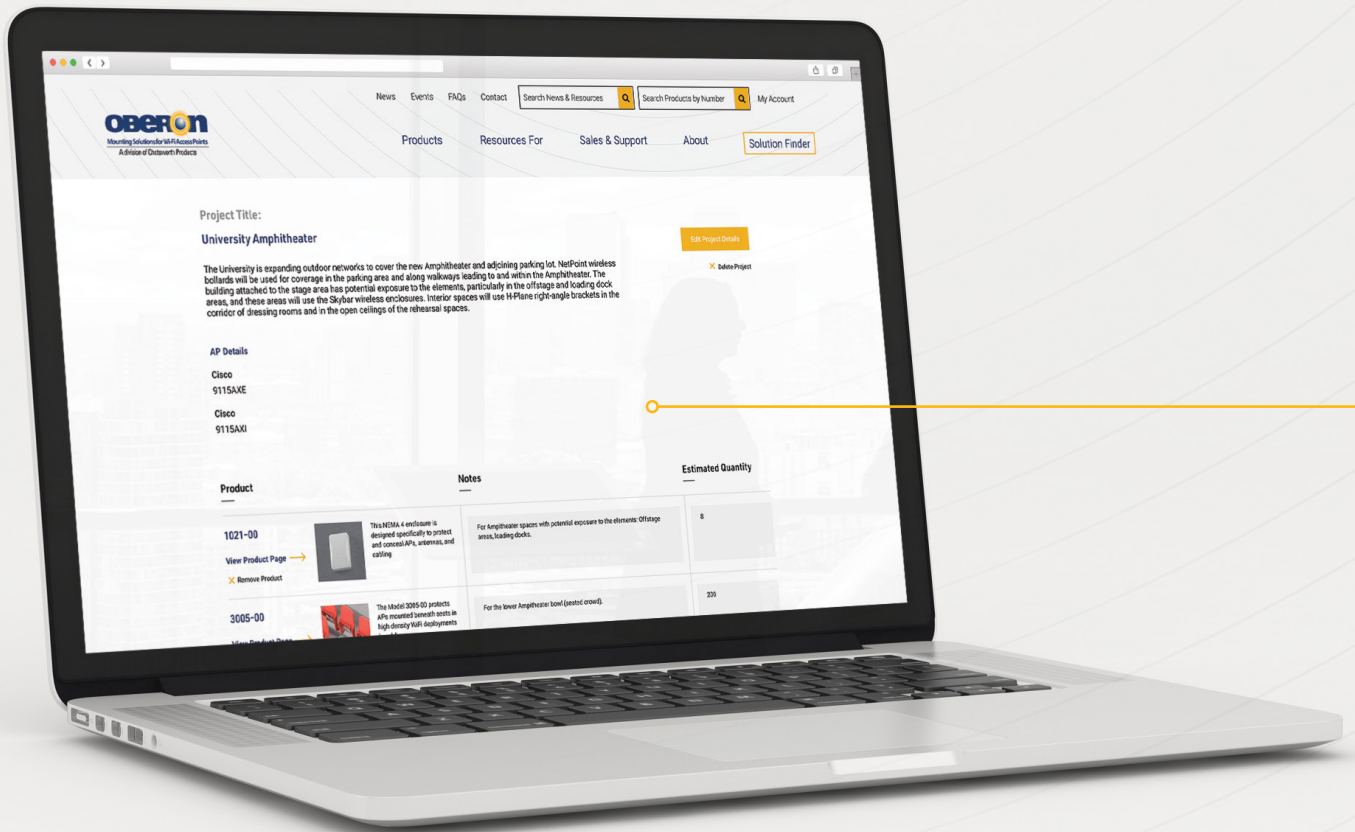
News Events FAQs Contact Search News & Resources Search Products by Number My Account

OBERON
Mounting Solutions for Wi-Fi Access Points
A division of Chatsworth Products

Products Resources For Sales & Support About Solution Finder

Project Title:

University Amphitheater

Edit Project Details

Delete Project

The University is expanding outdoor networks to cover the new Amphitheater and adjoining parking lot. NetPoint wireless bollards will be used for coverage in the parking area and along walkways leading to and within the Amphitheater. The building attached to the stage area has potential exposure to the elements, particularly in the offstage and loading dock areas, and these areas will use the Skybar wireless enclosures. Interior spaces will use H-Plane right-angle brackets in the corridor of dressing rooms and in the open ceilings of the rehearsal spaces.

AP Details

Cisco
9115AXE

Cisco
9115AXI

| Product | | Notes | Estimated Quantity |
|---|---|---|---|
| 1021-00 View Product Page Remove Product | This NEMA 4 enclosure is designed specifically to protect and conceal APs, antennas, and cabling | For Ampitheater spaces with potential exposure to the elements: Offstage areas, loading docks. | 8 |
| 3005-00 View Product Page | The Model 3005-00 protects APs mounted beneath seats in high density WiFi deployments | For the lower Ampitheater bowl (seated crowd). | 200 |